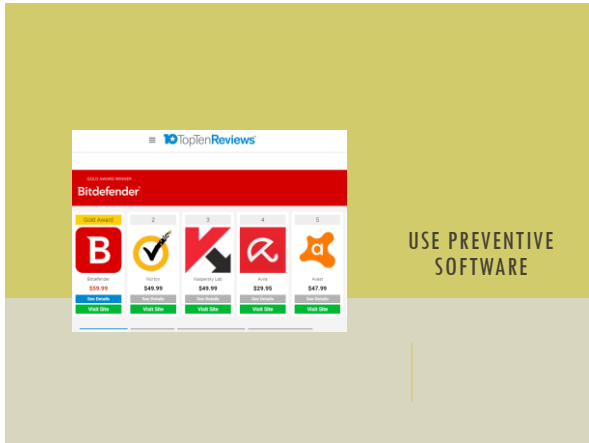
10TopTenReviews

GOLD AWARD WINNER

Bitdefender

Gold Award | 2 | 3 | 4 | 5

Bitdefender
$59.99
See Details
Visit Site

Norton
$49.99
See Details
Visit Site

Kaspersky Lab
$49.99
See Details
Visit Site

Avira
$29.95
See Details
Visit Site

Avast
$47.99
See Details
Visit Site

USE PREVENTIVE SOFTWARE